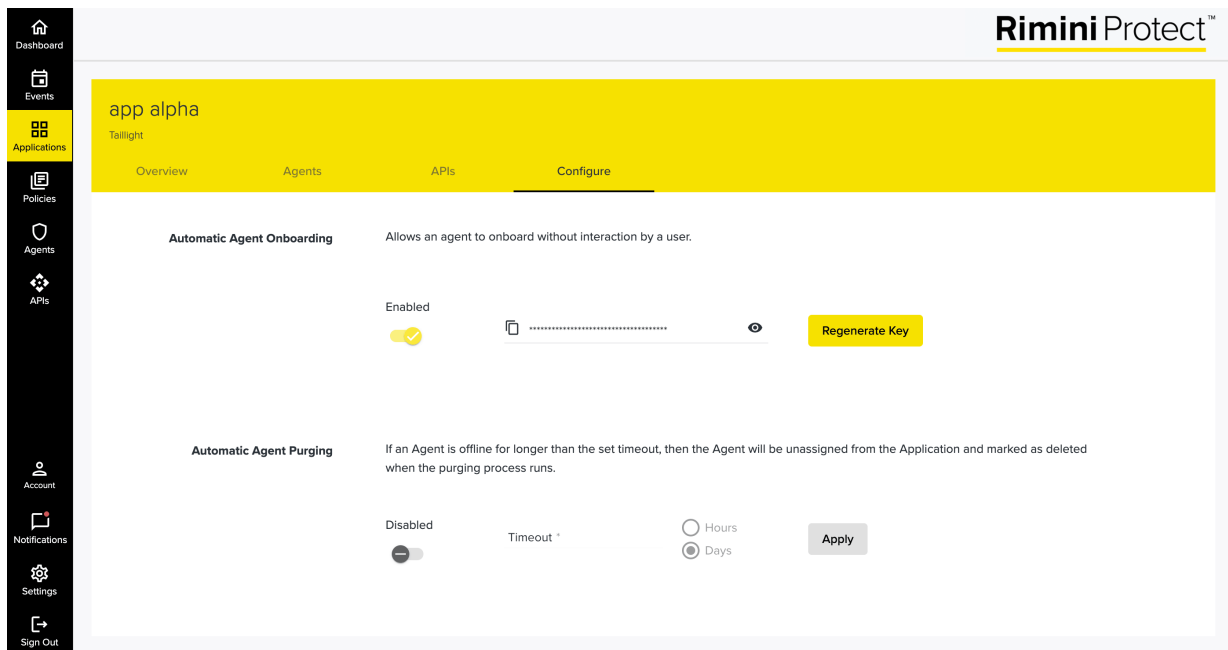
Dashboard
Events
Applications
Policies
Agents
APIs
Account
Notifications
Settings
Sign Out

Rimini Protect™

app alpha
Taillight

Overview
Agents
APIs
Configure

Automatic Agent Onboarding
Allows an agent to onboard without interaction by a user.

Enabled
••••••••••••••••••••••••••••••••••••
Regenerate Key

Automatic Agent Purging
If an Agent is offline for longer than the set timeout, then the Agent will be unassigned from the Application and marked as deleted when the purging process runs.

Disabled
Timeout *
Hours
Days
Apply